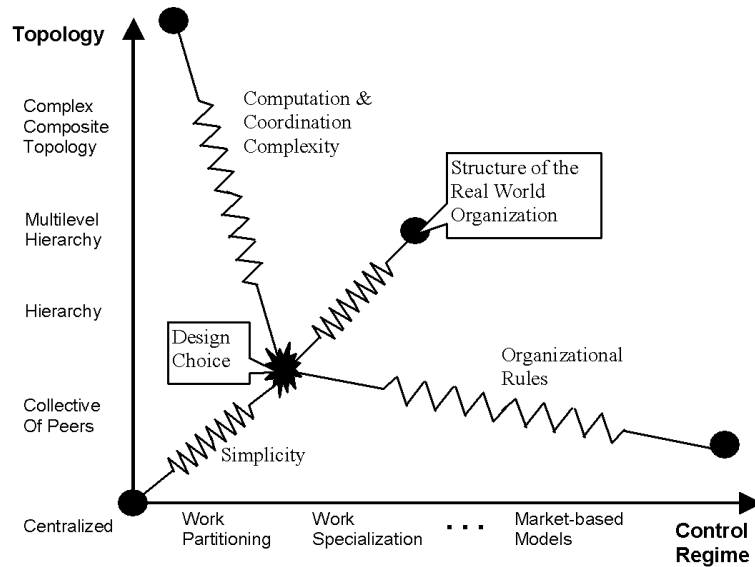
Topology

Complex Composite Topology

Multilevel Hierarchy

Hierarchy

Collective Of Peers

Centralized

Computation & Coordination Complexity

Structure of the Real World Organization

Design Choice

Organizational Rules

Simplicity

Work Partitioning

Work Specialization

. . .

Market-based Models

Control Regime